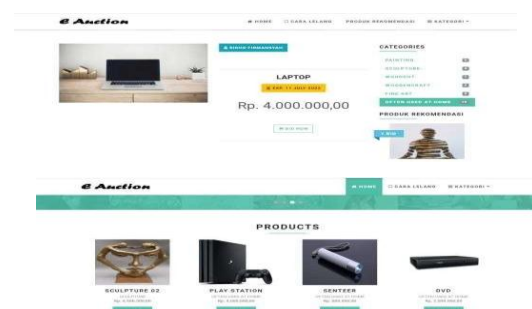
e Auction

HOME CARA LELANG PRODUK REKOMENDASI KATEGORI

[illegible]

LAPTOP

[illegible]

Rp. 4.000.000,00

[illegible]

CATEGORIES

PAINTING

SCULPTURE

WOODCUT

WOODENCRAFT

FINE ART

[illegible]

PRODUK REKOMENDASI

e Auction

HOME CARA LELANG KATEGORI

PRODUCTS

SCULPTURE 02

PLAY STATION

SENTEER

DVD